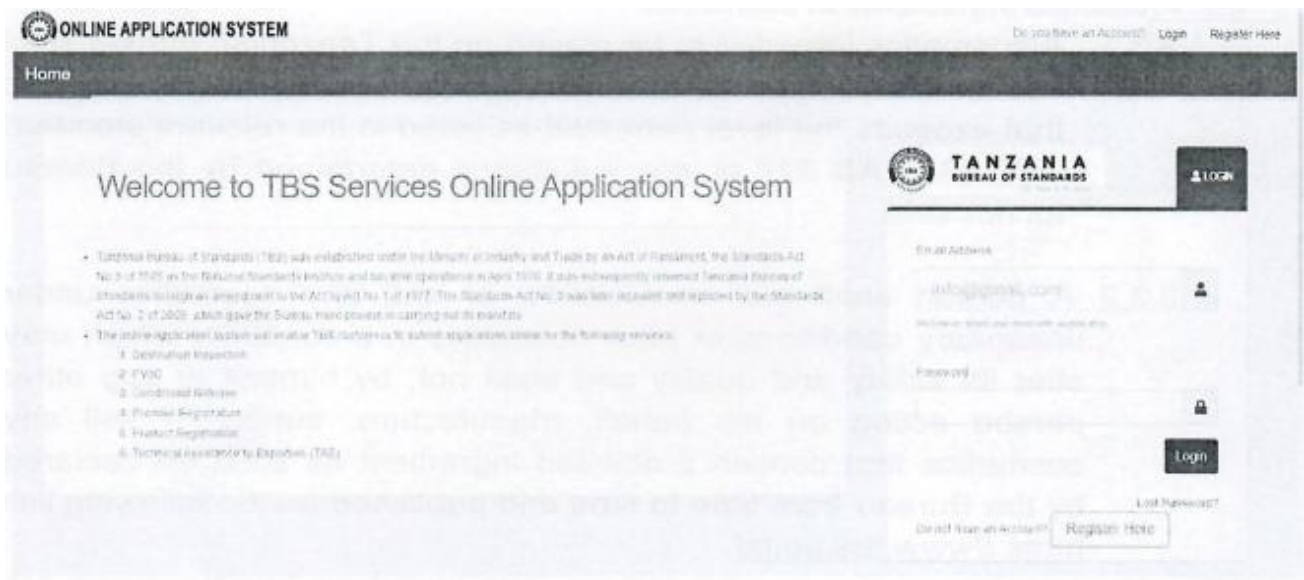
ONLINE APPLICATION SYSTEM

Do you have an Account? Login Register Here

Home

Welcome to TBS Services Online Application System

• Tanzania Bureau of Standards (TBS) was established under the Ministry of Industry and Trade by an Act of Parliament, the Standards Act No 3 of 1975 as the National Standards Institute and became operational in April 1976. It was subsequently renamed Tanzania Bureau of Standards through an amendment to the Act by Act No. 1 of 1977. This Standards Act No. 3 was later repealed and replaced by the Standards Act No. 2 of 2009, which gave the Bureau more powers in carrying out its mandate.
• The online application system will enable TBS customers to submit applications online for the following services:
1. Destination Inspection
2. PVoC
3. Conditional Release
4. Premise Registration
5. Product Registration
6. Technical Assistance to Exporters (TAE)

TANZANIA BUREAU OF STANDARDS

LOGIN

Email Address

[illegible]

We never share your email with anyone else.

Password

Login

Lost Password?

Do not have an Account? Register Here